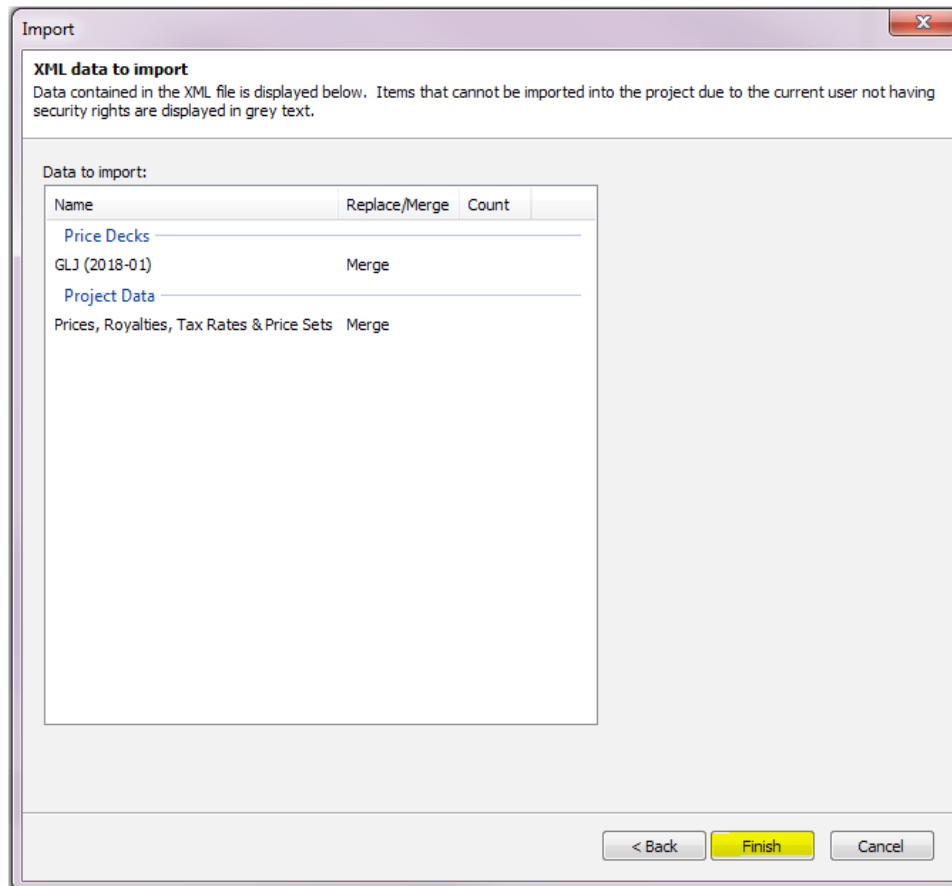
Import

XML data to import
Data contained in the XML file is displayed below. Items that cannot be imported into the project due to the current user not having security rights are displayed in grey text.

Data to import:

| Name | Replace/Merge | Count |
|---|---|---|
| Price Decks | | |
| GLJ (2018-01) | Merge | |
| Project Data | | |
| Prices, Royalties, Tax Rates & Price Sets | Merge | |

< Back
Finish
Cancel